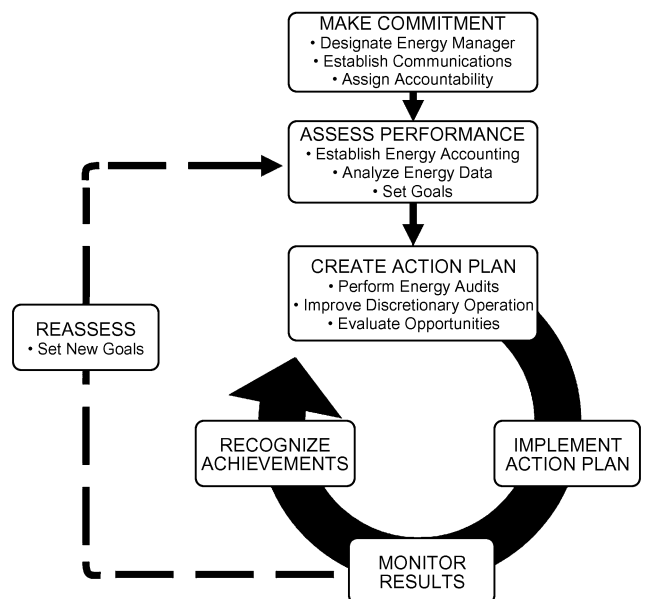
MAKE COMMITMENT
• Designate Energy Manager
• Establish Communications
• Assign Accountability

ASSESS PERFORMANCE
• Establish Energy Accounting
• Analyze Energy Data
• Set Goals

CREATE ACTION PLAN
• Perform Energy Audits
• Improve Discretionary Operation
• Evaluate Opportunities

REASSESS
• Set New Goals

RECOGNIZE ACHIEVEMENTS

IMPLEMENT ACTION PLAN

MONITOR RESULTS